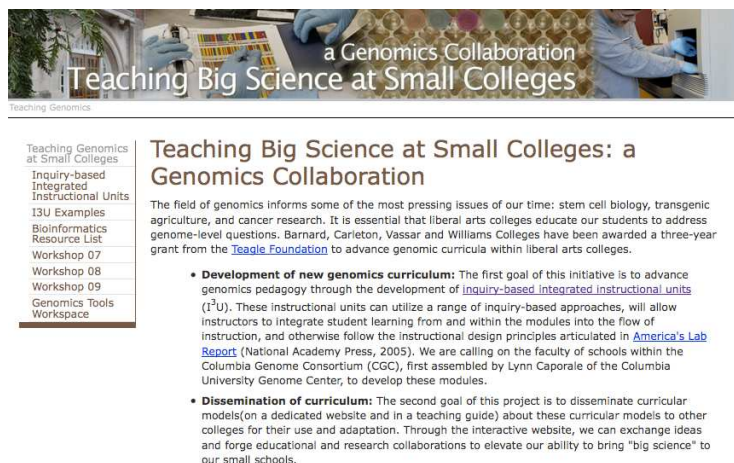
a Genomics Collaboration
Teaching Big Science at Small Colleges

Teaching Genomics

Teaching Genomics at Small Colleges
Inquiry-based Integrated Instructional Units
I3U Examples
Bioinformatics Resource List
Workshop 07
Workshop 08
Workshop 09
Genomics Tools Workspace

Teaching Big Science at Small Colleges: a Genomics Collaboration

The field of genomics informs some of the most pressing issues of our time: stem cell biology, transgenic agriculture, and cancer research. It is essential that liberal arts colleges educate our students to address genome-level questions. Barnard, Carleton, Vassar and Williams Colleges have been awarded a three-year grant from the Teagle Foundation to advance genomic curricula within liberal arts colleges.

- **Development of new genomics curriculum:** The first goal of this initiative is to advance genomics pedagogy through the development of inquiry-based integrated instructional units ($I^3U$). These instructional units can utilize a range of inquiry-based approaches, will allow instructors to integrate student learning from and within the modules into the flow of instruction, and otherwise follow the instructional design principles articulated in America's Lab Report (National Academy Press, 2005). We are calling on the faculty of schools within the Columbia Genome Consortium (CGC), first assembled by Lynn Caporale of the Columbia University Genome Center, to develop these modules.
- **Dissemination of curriculum:** The second goal of this project is to disseminate curricular models(on a dedicated website and in a teaching guide) about these curricular models to other colleges for their use and adaptation. Through the interactive website, we can exchange ideas and forge educational and research collaborations to elevate our ability to bring "big science" to our small schools.